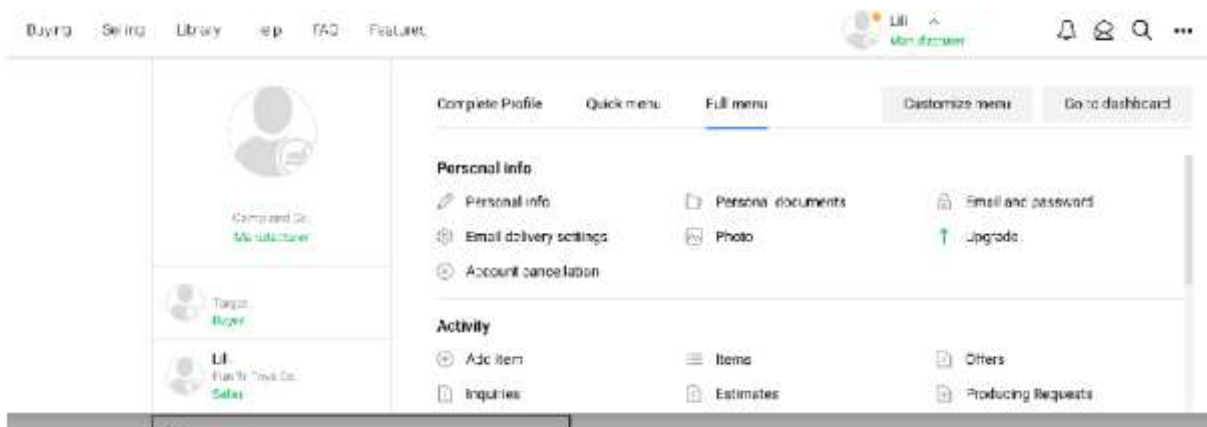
Buying Selling Library Help FAQ Features

Lili Manufacturer

Complete Profile Quick menu Full menu Customize menu Go to dashboard

Compiled Co.
Manufacturer

Target
Buyer

Lili
Fun To Toys Co.
Seller

Personal info

Personal info
Personal documents
Email and password
Email delivery settings
Photo
Upgrade
Account cancellation

Activity

Add item
Items
Offers
Inquiries
Estimates
Producing Requests